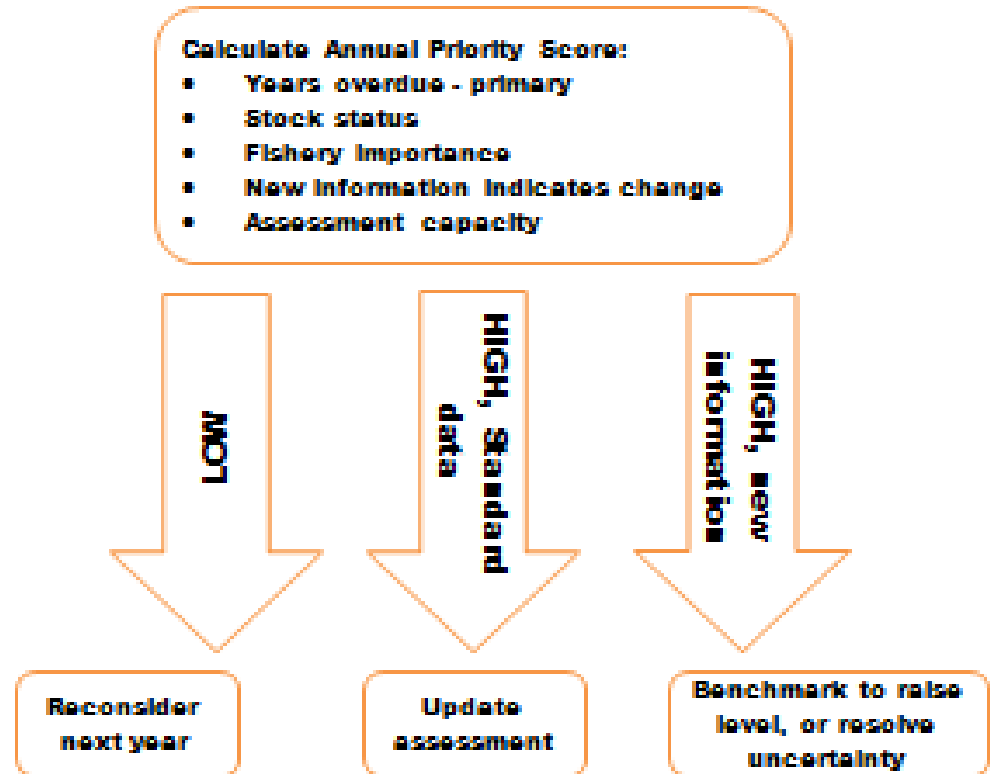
Calculate Annual Priority Score:
- Years overdue - primary
- Stock status
- Fishery importance
- New information indicates change
- Assessment capacity

LOW

HIGH, Standard data

HIGH, new information

Reconsider next year

Update assessment

Benchmark to raise level, or resolve uncertainty